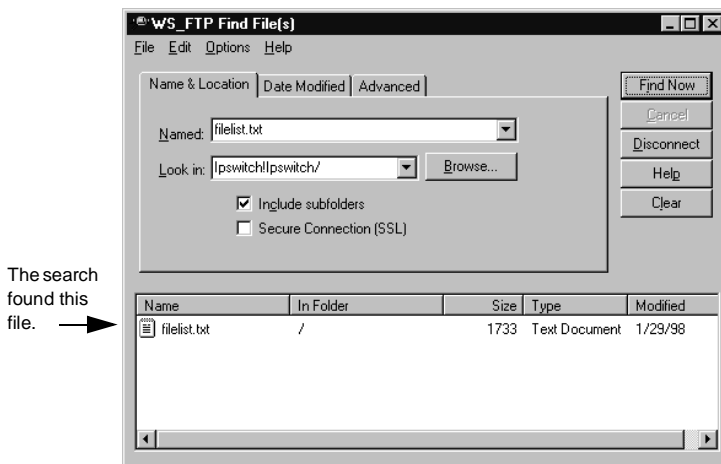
WS_FTP Find File(s)

File Edit Options Help

Name & Location | Date Modified | Advanced

Named: filelist.txt

Look in: Ipswitch!Ipswitch/

Browse...

☑ Include subfolders

☐ Secure Connection (SSL)

Find Now

Cancel

Disconnect

Help

Clear

The search found this file.

| Name | In Folder | Size | Type | Modified |
|---|---|---|---|---|
| filelist.txt | / | 1733 | Text Document | 1/29/98 |